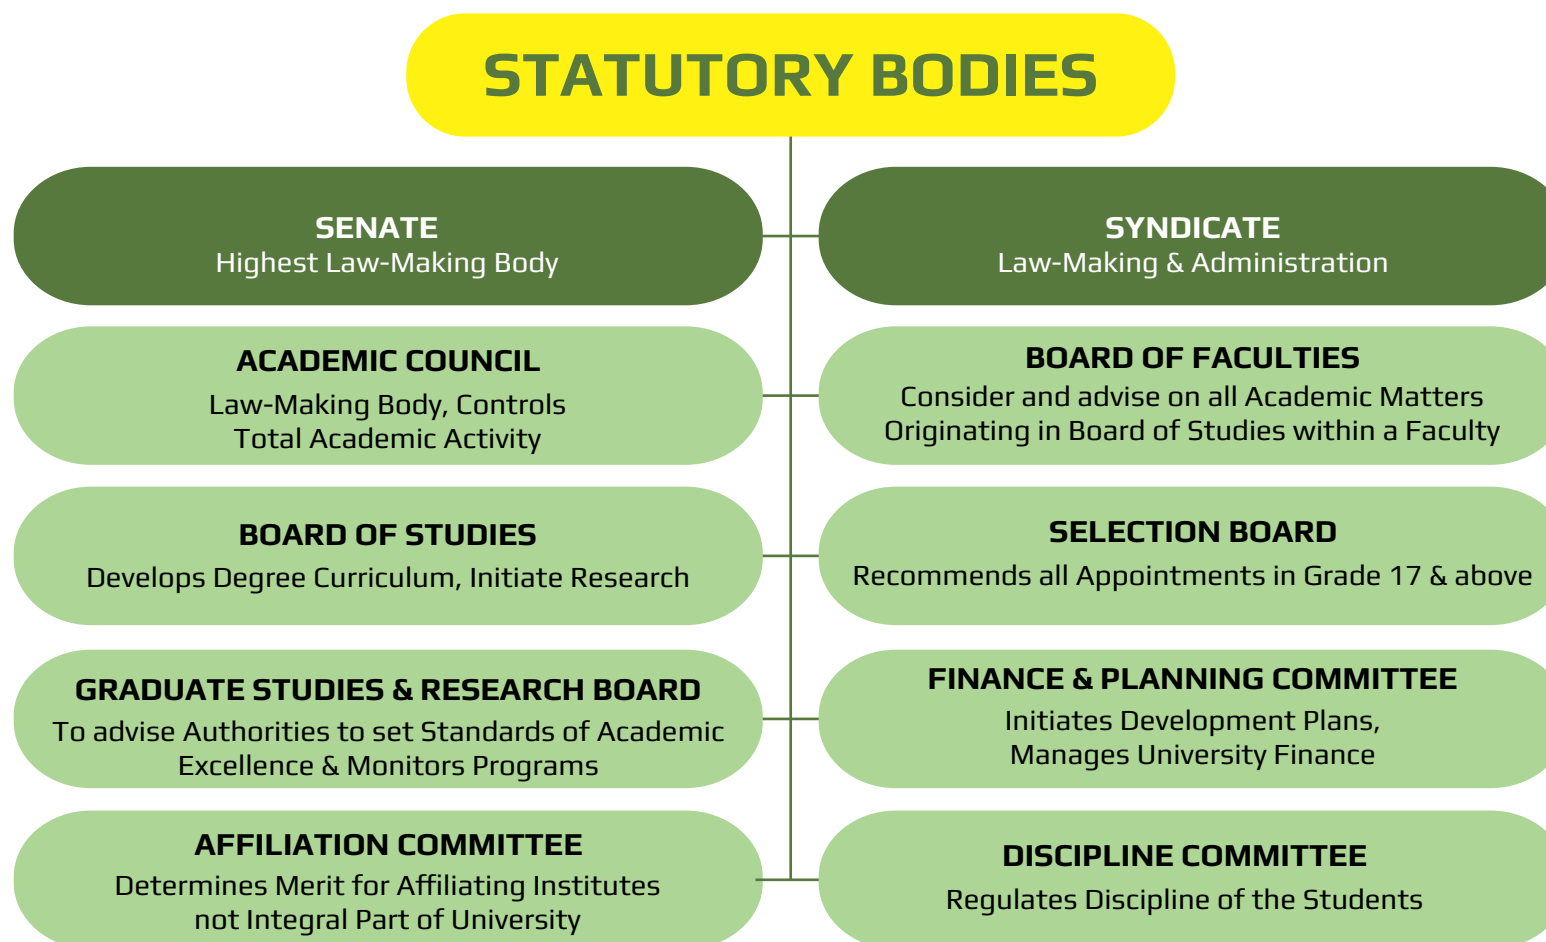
STATUTORY BODIES

SENATE
Highest Law-Making Body

SYNDICATE
Law-Making & Administration

ACADEMIC COUNCIL
Law-Making Body, Controls Total Academic Activity

BOARD OF FACULTIES
Consider and advise on all Academic Matters Originating in Board of Studies within a Faculty

BOARD OF STUDIES
Develops Degree Curriculum, Initiate Research

SELECTION BOARD
Recommends all Appointments in Grade 17 & above

GRADUATE STUDIES & RESEARCH BOARD
To advise Authorities to set Standards of Academic Excellence & Monitors Programs

FINANCE & PLANNING COMMITTEE
Initiates Development Plans, Manages University Finance

AFFILIATION COMMITTEE
Determines Merit for Affiliating Institutes not Integral Part of University

DISCIPLINE COMMITTEE
Regulates Discipline of the Students